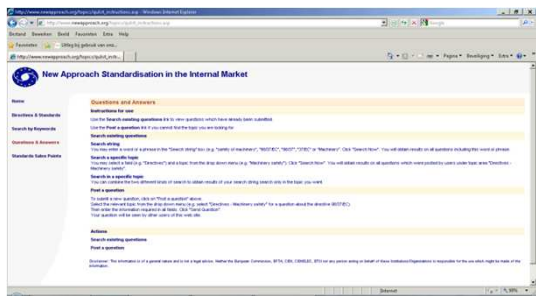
http://www.newapproach.org/topics/qubd_instructions.asp - Windows Internet Explorer

http://www.newapproach.org/topics/qubd_instructions.asp

Bestand Bewerken Beeld Favorieten Extra Help

Favorieten

http://www.newapproach.org/topics/qubd_instr...

Pagina ▾ Beveiliging ▾ Extra ▾

New Approach Standardisation in the Internal Market

Home

Directives & Standards

Search by Keywords

Questions & Answers

Standards Sales Points

Questions and Answers

Instructions for use

Use the Search existing questions link to view questions which have already been submitted.

Use the Post a question link if you cannot find the topic you are looking for.

Search existing questions

Search string

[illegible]

Search a specific topic

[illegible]

Search in a specific topic

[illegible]

Post a question

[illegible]

Actions

Search existing questions

Post a question

Disclaimer: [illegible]

Internet

95%